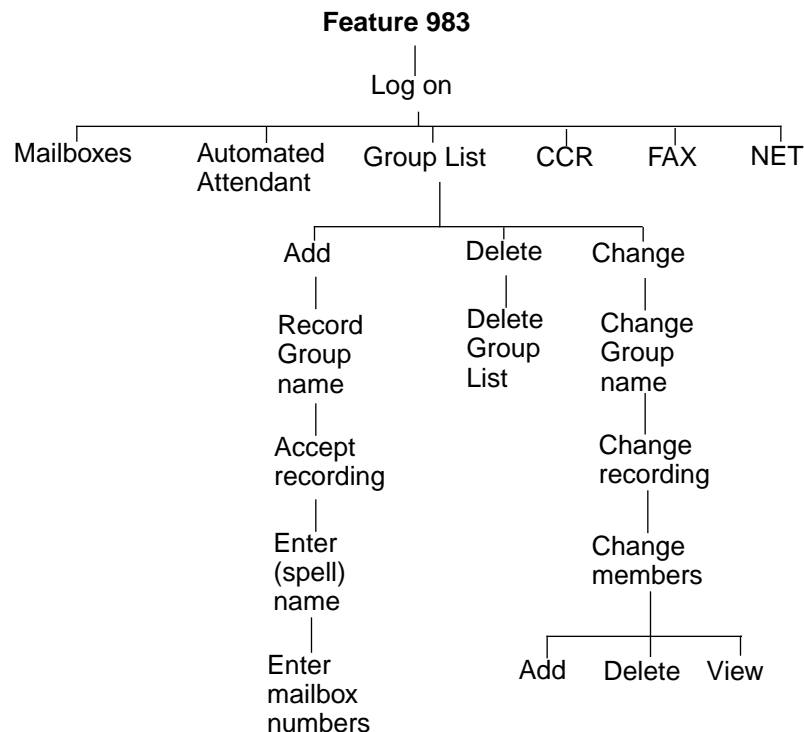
Feature 983

Log on

Mailboxes

Automated Attendant

Group List

CCR

FAX

NET

Add

Record Group name

Accept recording

Enter (spell) name

Enter mailbox numbers

Delete

Delete Group List

Change

Change Group name

Change recording

Change members

Add

Delete

View